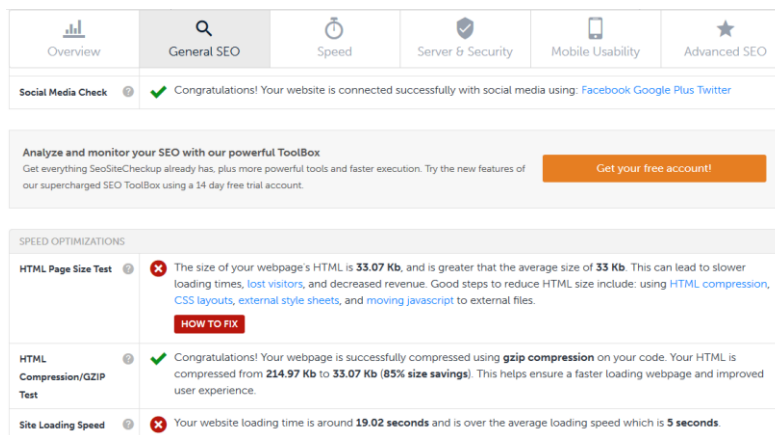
Overview | General SEO | Speed | Server & Security | Mobile Usability | Advanced SEO

Social Media Check

Congratulations! Your website is connected successfully with social media using: Facebook Google Plus Twitter

Analyze and monitor your SEO with our powerful ToolBox

Get everything SeoSiteCheckup already has, plus more powerful tools and faster execution. Try the new features of our supercharged SEO ToolBox using a 14 day free trial account.

Get your free account!

SPEED OPTIMIZATIONS

HTML Page Size Test

The size of your webpage's HTML is 33.07 Kb, and is greater that the average size of 33 Kb. This can lead to slower loading times, lost visitors, and decreased revenue. Good steps to reduce HTML size include: using HTML compression, CSS layouts, external style sheets, and moving javascript to external files.

HOW TO FIX

HTML Compression/GZIP Test

Congratulations! Your webpage is successfully compressed using gzip compression on your code. Your HTML is compressed from 214.97 Kb to 33.07 Kb (85% size savings). This helps ensure a faster loading webpage and improved user experience.

Site Loading Speed

Your website loading time is around 19.02 seconds and is over the average loading speed which is 5 seconds.